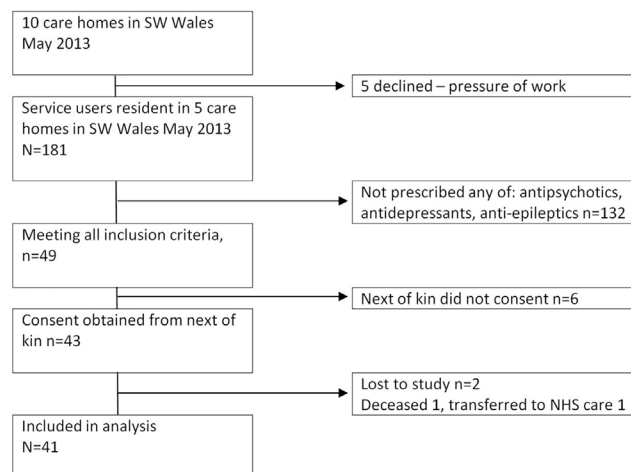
10 care homes in SW Wales May 2013

5 declined – pressure of work

Service users resident in 5 care homes in SW Wales May 2013 N=181

Not prescribed any of: antipsychotics, antidepressants, anti-epileptics n=132

Meeting all inclusion criteria, n=49

Next of kin did not consent n=6

Consent obtained from next of kin n=43

Lost to study n=2
Deceased 1, transferred to NHS care 1

Included in analysis N=41